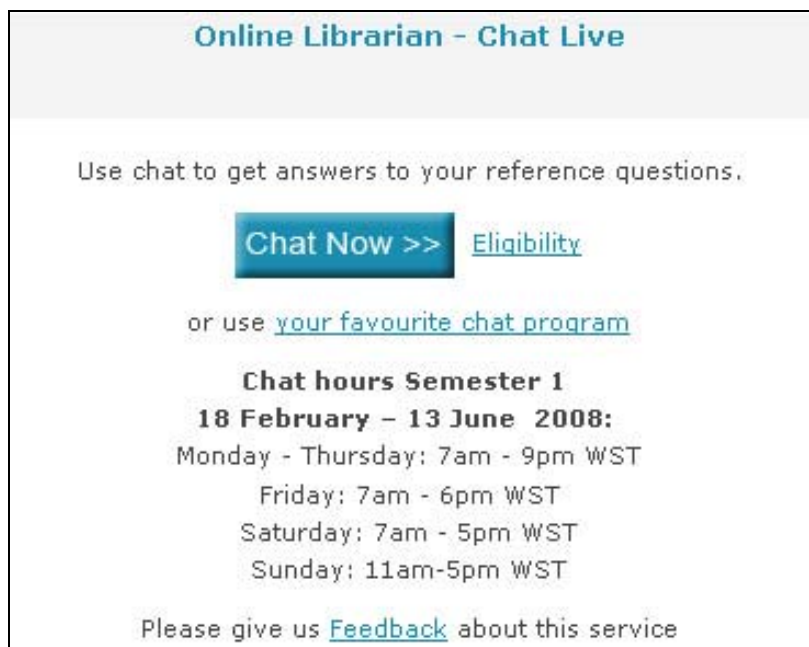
Online Librarian - Chat Live

Use chat to get answers to your reference questions.

Chat Now >> Eligibility

or use your favourite chat program

Chat hours Semester 1
18 February – 13 June 2008:
Monday - Thursday: 7am - 9pm WST
Friday: 7am - 6pm WST
Saturday: 7am - 5pm WST
Sunday: 11am-5pm WST

Please give us Feedback about this service